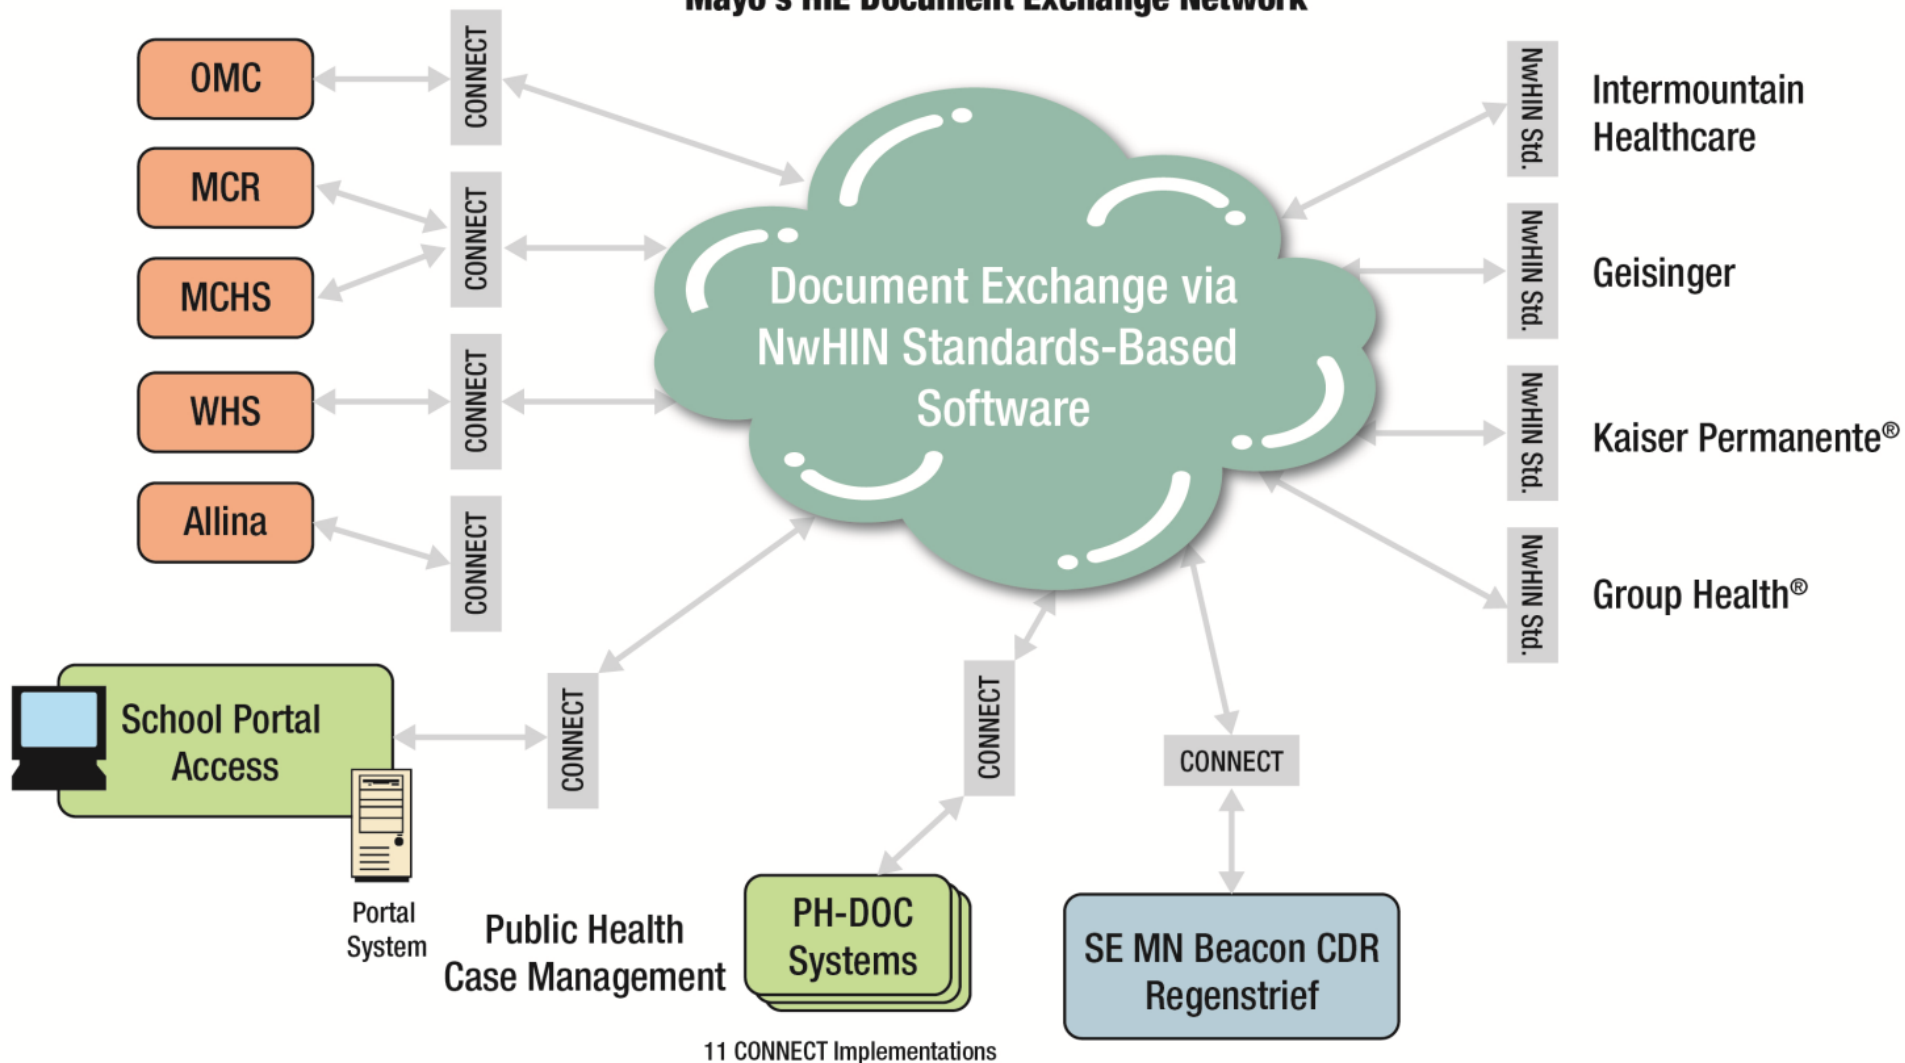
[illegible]

OMC

MCR

MCHS

WHS

Allina

CONNECT

CONNECT

CONNECT

CONNECT

Document Exchange via NwHIN Standards-Based Software

NwHIN Std.

Intermountain Healthcare

NwHIN Std.

Geisinger

NwHIN Std.

Kaiser Permanente®

NwHIN Std.

Group Health®

School Portal Access

CONNECT

CONNECT

CONNECT

Portal System

Public Health Case Management

PH-DOC Systems

SE MN Beacon CDR Regenstrief

11 CONNECT Implementations